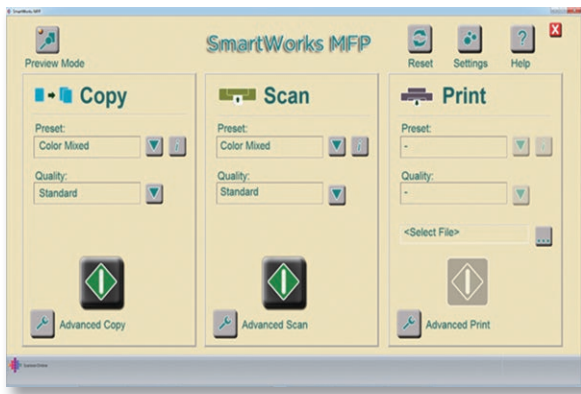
SmartWorks MFP

Preview Mode

SmartWorks MFP

Reset Settings Help

Copy

Preset:
Color Mixed

Quality:
Standard

Advanced Copy

Scan

Preset:
Color Mixed

Quality:
Standard

Advanced Scan

Print

Preset:
-

Quality:
-

<Select File>

...

Advanced Print

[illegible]